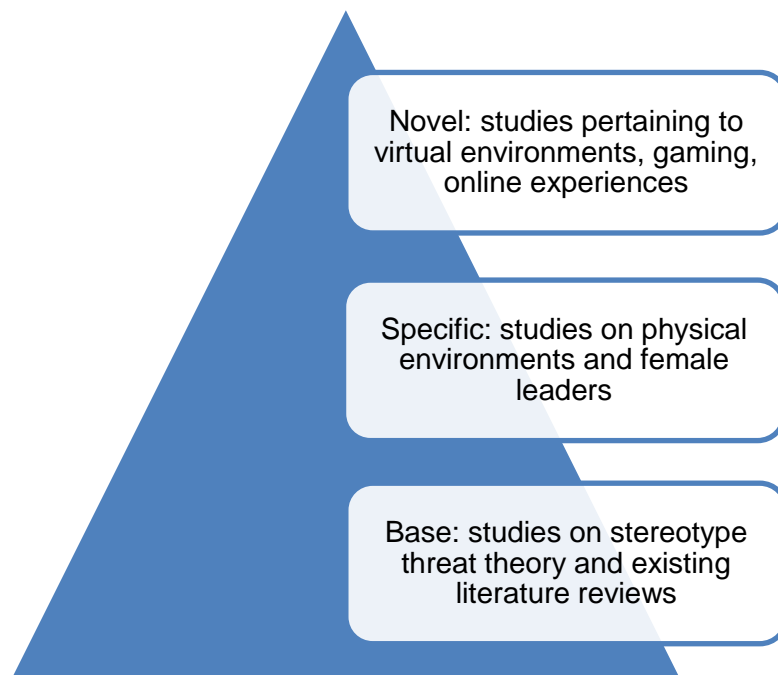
Novel: studies pertaining to virtual environments, gaming, online experiences

Specific: studies on physical environments and female leaders

Base: studies on stereotype threat theory and existing literature reviews